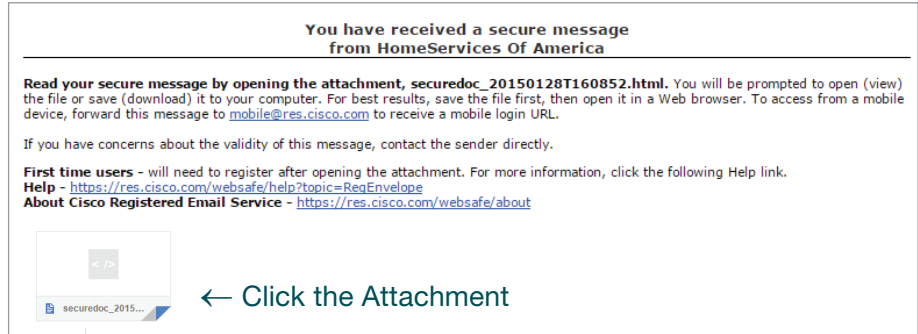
You have received a secure message
from HomeServices Of America

**Read your secure message by opening the attachment, securedoc_20150128T160852.html.** You will be prompted to open (view) the file or save (download) it to your computer. For best results, save the file first, then open it in a Web browser. To access from a mobile device, forward this message to mobile@res.cisco.com to receive a mobile login URL.

If you have concerns about the validity of this message, contact the sender directly.

**First time users** - will need to register after opening the attachment. For more information, click the following Help link.
**Help** - https://res.cisco.com/websafe/help?topic=RegEnvelope
**About Cisco Registered Email Service** - https://res.cisco.com/websafe/about

< />

securedoc_2015...

← Click the Attachment